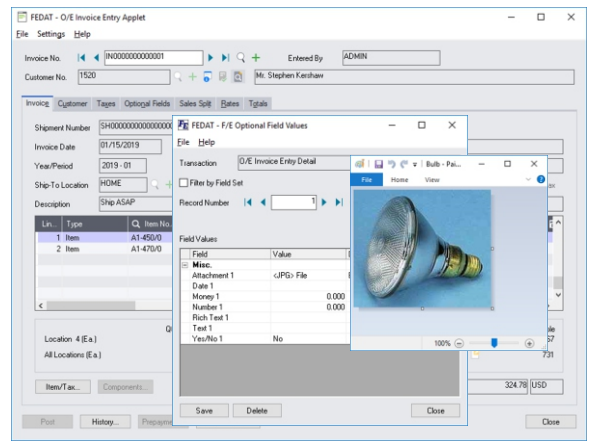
FEDAT - O/E Invoice Entry Applet

File Settings Help

Invoice No. IN0000000000001

Entered By ADMIN

Customer No. 1520

Mr. Stephen Kershaw

Invoice Customer Taxes Optional Fields Sales Split Rates Totals

Shipment Number SH00000000000000

Invoice Date 01/15/2019

Year/Period 2019 - 01

Ship-To Location HOME

Description Ship ASAP

| Lin... | Type | Item No. |
|---|---|---|
| 1 | Item | A1-450/0 |
| 2 | Item | A1-470/0 |

Location 4 (Ea.)

All Locations (Ea.)

Item/Tax... Components...

Post History... Prepaym...

324.78 USD

Close

FEDAT - F/E Optional Field Values

File Help

Transaction O/E Invoice Entry Detail

Filter by Field Set

Record Number 1

Field Values

| Field | Value |
|---|---|
| Misc. | |
| Attachment 1 | <JPG> File |
| Date 1 | |
| Money 1 | 0.000 |
| Number 1 | 0.000 |
| Rich Text 1 | |
| Text 1 | |
| Yes/No 1 | No |

Save Delete Close

Bulb - Pai...

File Home View

100%